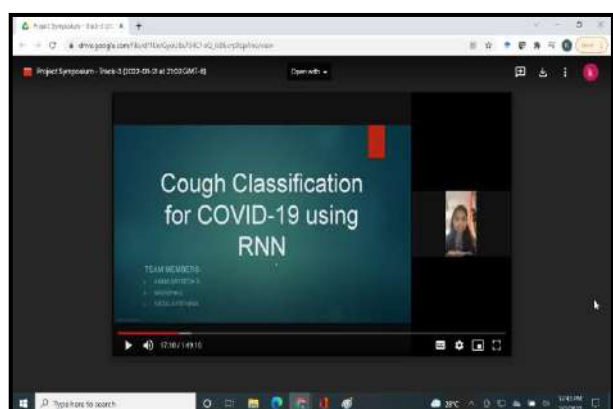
Project Symposium - Track-3

drive.google.com

Project Symposium - Track-3 (2022-01-21 at 21:02 GMT-8)

Open with

Cough Classification for COVID-19 using RNN

TEAM MEMBERS:

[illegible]

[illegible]

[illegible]

17:16 / 1:49:10

Type here to search

38°C